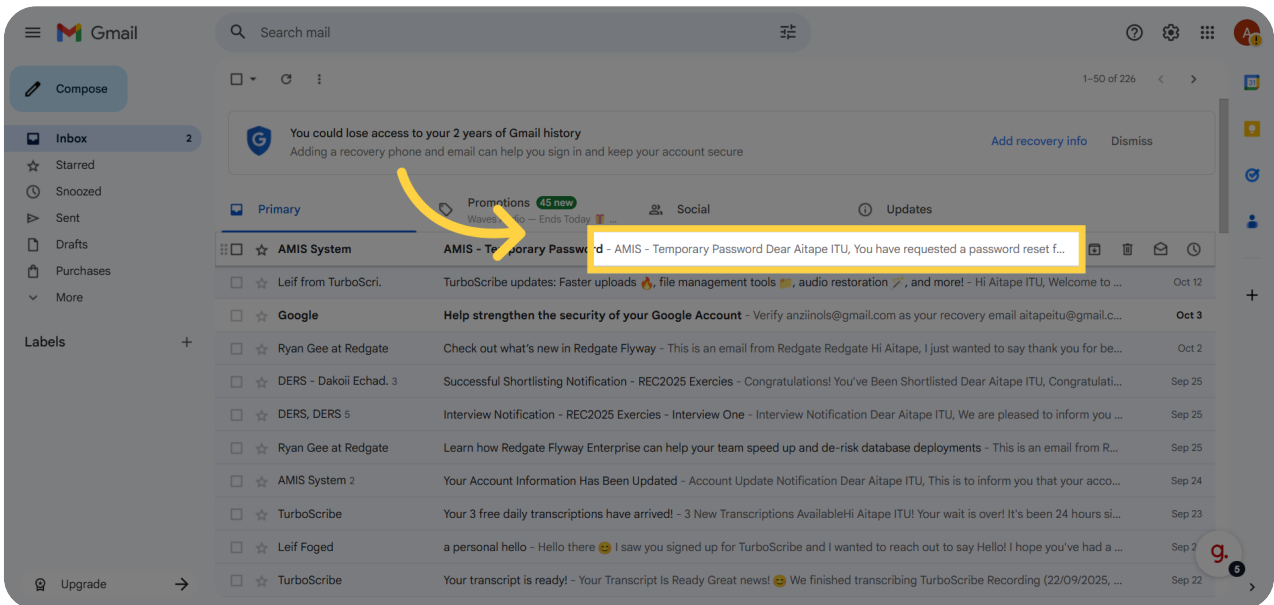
Gmail

Search mail

Compose

Inbox 2
Starred
Snoozed
Sent
Drafts
Purchases
More

Labels +

Upgrade

1–50 of 226

You could lose access to your 2 years of Gmail history
Adding a recovery phone and email can help you sign in and keep your account secure

Add recovery info Dismiss

Primary
Promotions 45 new
Waves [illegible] — Ends Today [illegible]
Social
Updates

AMIS System | AMIS - Temporary Password - AMIS - Temporary Password Dear Aitape ITU, You have requested a password reset f...
Leif from TurboScri. | TurboScribe updates: Faster uploads 🔥, file management tools 📁, audio restoration 🪄, and more! - Hi Aitape ITU, Welcome to ... | Oct 12
Google | Help strengthen the security of your Google Account - Verify anziinols@gmail.com as your recovery email aitapeitu@gmail.c... | Oct 3
Ryan Gee at Redgate | Check out what's new in Redgate Flyway - This is an email from Redgate Redgate Hi Aitape, I just wanted to say thank you for be... | Oct 2
DERS - Dakoii Echad. 3 | Successful Shortlisting Notification - REC2025 Exercies - Congratulations! You've Been Shortlisted Dear Aitape ITU, Congratulati... | Sep 25
DERS, DERS 5 | Interview Notification - REC2025 Exercies - Interview One - Interview Notification Dear Aitape ITU, We are pleased to inform you ... | Sep 25
Ryan Gee at Redgate | Learn how Redgate Flyway Enterprise can help your team speed up and de-risk database deployments - This is an email from R... | Sep 25
AMIS System 2 | Your Account Information Has Been Updated - Account Update Notification Dear Aitape ITU, This is to inform you that your acco... | Sep 24
TurboScribe | Your 3 free daily transcriptions have arrived! - 3 New Transcriptions AvailableHi Aitape ITU! Your wait is over! It's been 24 hours si... | Sep 23
Leif Foged | a personal hello - Hello there 😊 I saw you signed up for TurboScribe and I wanted to reach out to say Hello! I hope you've had a ... | Sep 2
TurboScribe | Your transcript is ready! - Your Transcript Is Ready Great news! 😊 We finished transcribing TurboScribe Recording (22/09/2025, ... | Sep 22

g. 5